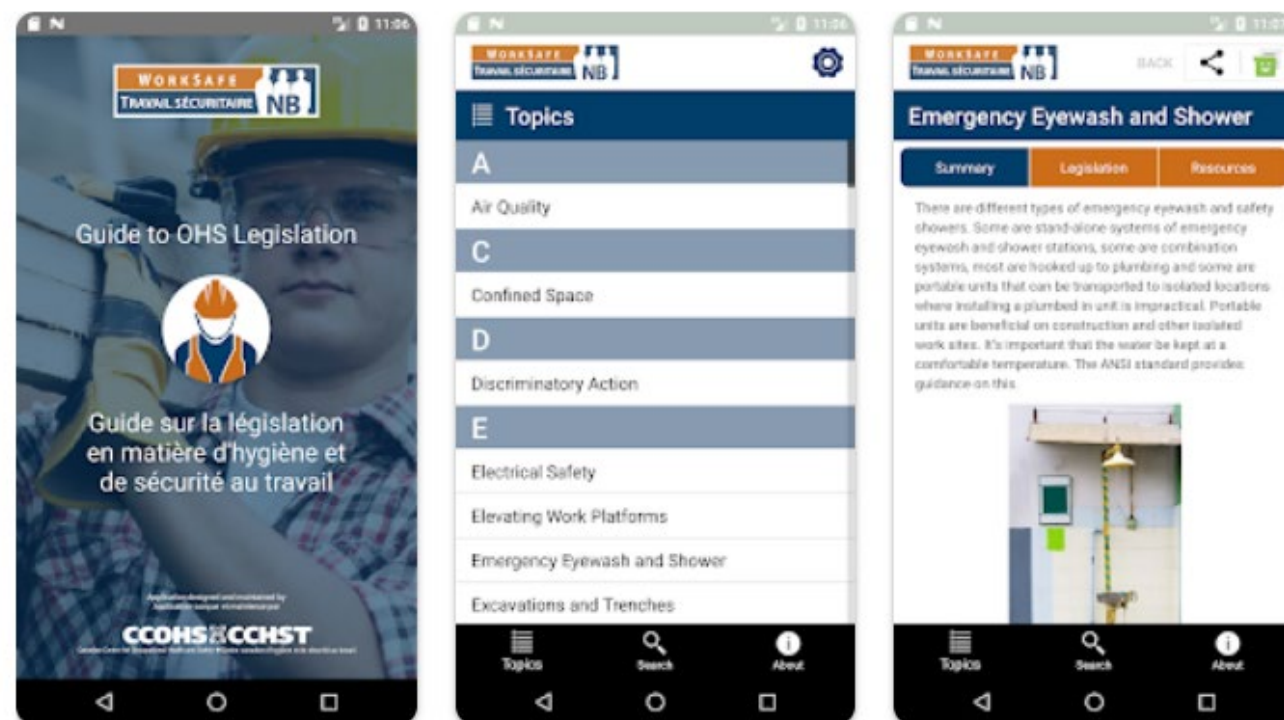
11:06

WORKSAFE TRAVAIL SÉCURITAIRE NB

Guide to OHS Legislation

Guide sur la législation en matière d'hygiène et de sécurité au travail

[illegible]

CCOHS CCHST

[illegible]

11:06

WORKSAFE TRAVAIL SÉCURITAIRE NB

Topics

A

Air Quality

C

Confined Space

D

Discriminatory Action

E

Electrical Safety

Elevating Work Platforms

Emergency Eyewash and Shower

Excavations and Trenches

Topics Search About

11:0

WORKSAFE TRAVAIL SÉCURITAIRE NB

BACK

Emergency Eyewash and Shower

Summary | Legislation | Resources

There are different types of emergency eyewash and safety showers. Some are stand-alone systems of emergency eyewash and shower stations, some are combination systems, most are hooked up to plumbing and some are portable units that can be transported to isolated locations where installing a plumbed in unit is impractical. Portable units are beneficial on construction and other isolated work sites. It's important that the water be kept at a comfortable temperature. The ANSI standard provides guidance on this.

Topics Search About